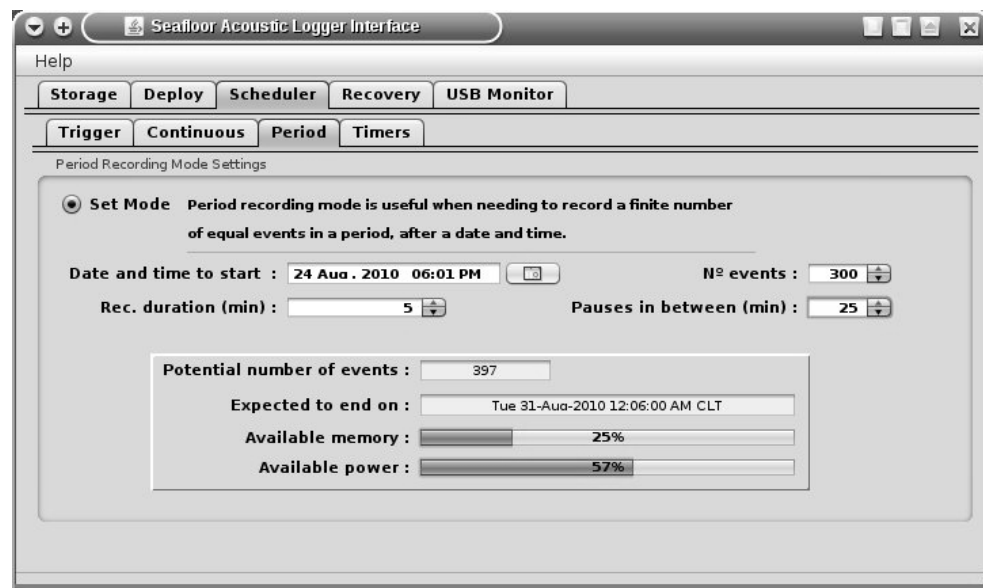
Seafloor Acoustic Logger Interface

Help

Storage | Deploy | Scheduler | Recovery | USB Monitor

Trigger | Continuous | Period | Timers

Period Recording Mode Settings

Set Mode Period recording mode is useful when needing to record a finite number of equal events in a period, after a date and time.

Date and time to start : 24 Aug. 2010 06:01 PM

Nº events : 300

Rec. duration (min) : 5

Pauses in between (min) : 25

Potential number of events : 397

Expected to end on : Tue 31-Aug-2010 12:06:00 AM CLT

Available memory : 25%

Available power : 57%